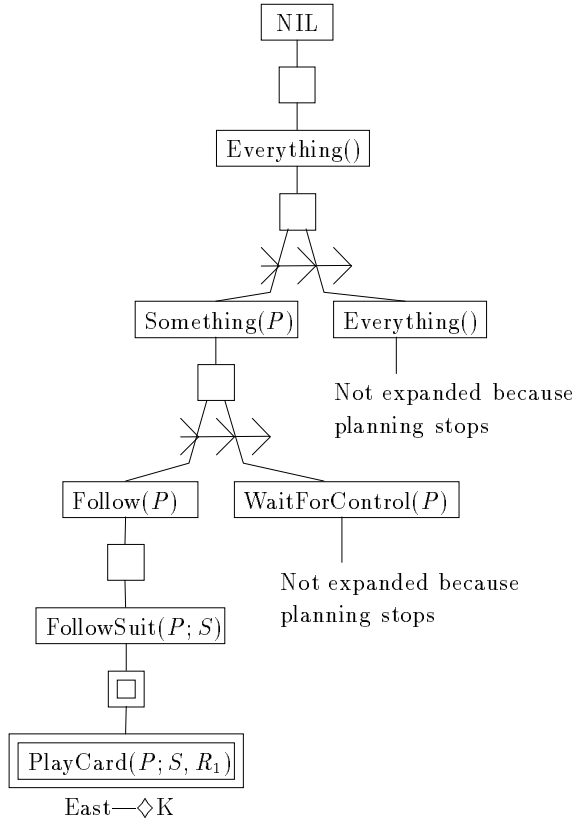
NIL

Everything()

Something($P$)

Everything()

Not expanded because planning stops

Follow($P$)

WaitForControl($P$)

Not expanded because planning stops

FollowSuit($P; S$)

PlayCard($P; S, R_1$)

East—$\diamond$K